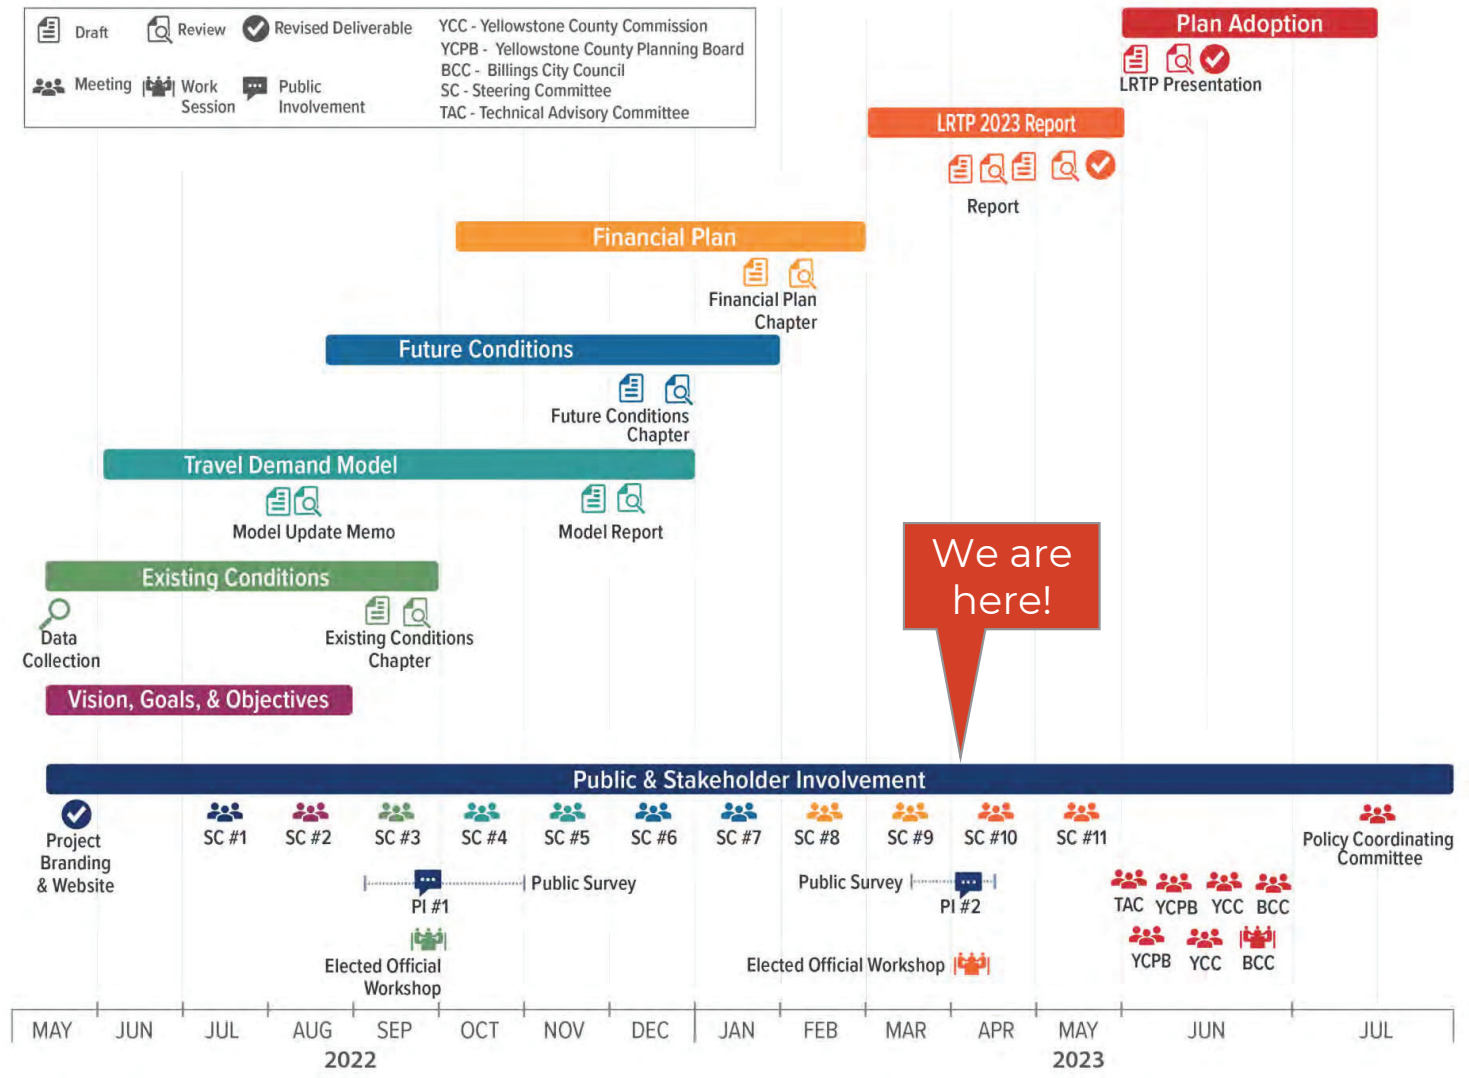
Draft Review Revised Deliverable
Meeting Work Session Public Involvement

YCC - Yellowstone County Commission
YCPB - Yellowstone County Planning Board
BCC - Billings City Council
SC - Steering Committee
TAC - Technical Advisory Committee

Plan Adoption
LRTP Presentation

LRTP 2023 Report
Report

Financial Plan
Financial Plan Chapter

Future Conditions
Future Conditions Chapter

Travel Demand Model
Model Update Memo
Model Report

Existing Conditions
Data Collection
Existing Conditions Chapter

Vision, Goals, & Objectives

We are here!

Public & Stakeholder Involvement

Project Branding & Website
SC #1 SC #2 SC #3 SC #4 SC #5 SC #6 SC #7 SC #8 SC #9 SC #10 SC #11
Policy Coordinating Committee

Public Survey
PI #1
Public Survey
PI #2
TAC YCPB YCC BCC
YCPB YCC BCC

Elected Official Workshop
Elected Official Workshop

MAY JUN JUL AUG SEP OCT NOV DEC JAN FEB MAR APR MAY JUN JUL
2022 2023